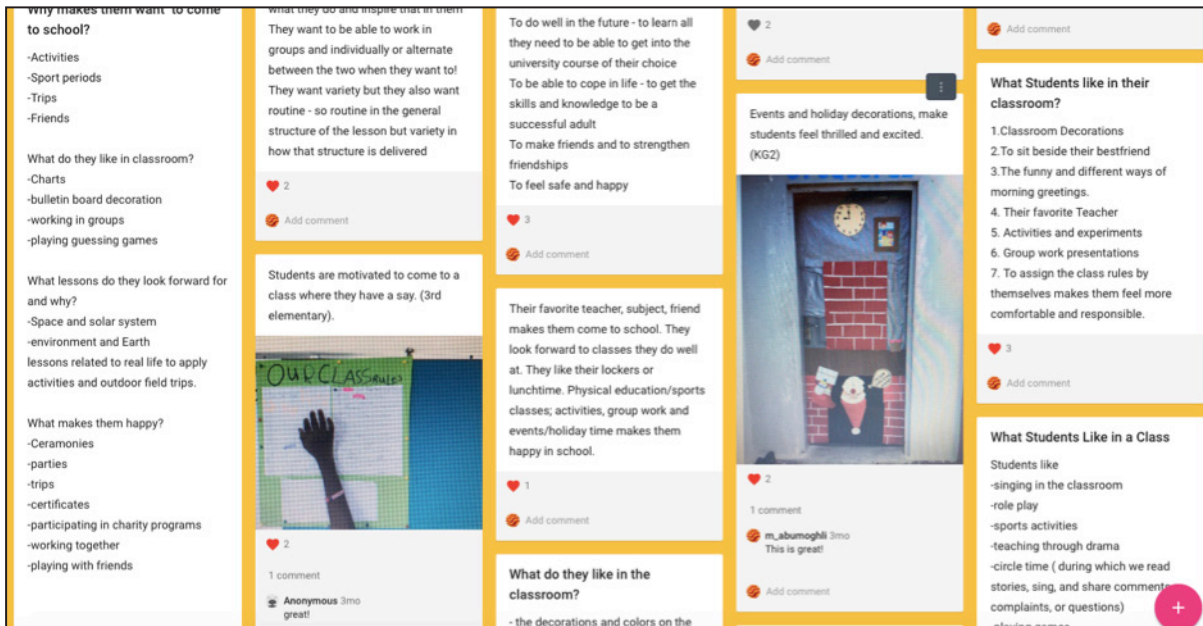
Why makes them want to come to school?

-Activities
-Sport periods
-Trips
-Friends

What do they like in classroom?
-Charts
-bulletin board decoration
-working in groups
-playing guessing games

What lessons do they look forward for and why?
-Space and solar system
-environment and Earth
lessons related to real life to apply activities and outdoor field trips.

What makes them happy?
-Ceramonies
-parties
-trips
-certificates
-participating in charity programs
-working together
-playing with friends

what they do and inspire that in them
They want to be able to work in groups and individually or alternate between the two when they want to! They want variety but they also want routine - so routine in the general structure of the lesson but variety in how that structure is delivered

2

Add comment

Students are motivated to come to a class where they have a say. (3rd elementary).

OUR CLASS

2

1 comment

Anonymous 3mo
great!

To do well in the future - to learn all they need to be able to get into the university course of their choice
To be able to cope in life - to get the skills and knowledge to be a successful adult
To make friends and to strengthen friendships
To feel safe and happy

3

Add comment

Their favorite teacher, subject, friend makes them come to school. They look forward to classes they do well at. They like their lockers or lunchtime. Physical education/sports classes; activities, group work and events/holiday time makes them happy in school.

1

Add comment

What do they like in the classroom?

- the decorations and colors on the

2

Add comment

Events and holiday decorations, make students feel thrilled and excited. (KG2)

2

1 comment

m_abumoghli 3mo
This is great!

Add comment

Add comment

What Students like in their classroom?

1.Classroom Decorations
2.To sit beside their bestfriend
3.The funny and different ways of morning greetings.
4. Their favorite Teacher
5. Activities and experiments
6. Group work presentations
7. To assign the class rules by themselves makes them feel more comfortable and responsible.

3

Add comment

What Students Like in a Class

Students like
-singing in the classroom
-role play
-sports activities
-teaching through drama
-circle time ( during which we read stories, sing, and share comments, complaints, or questions)
-playing games

+